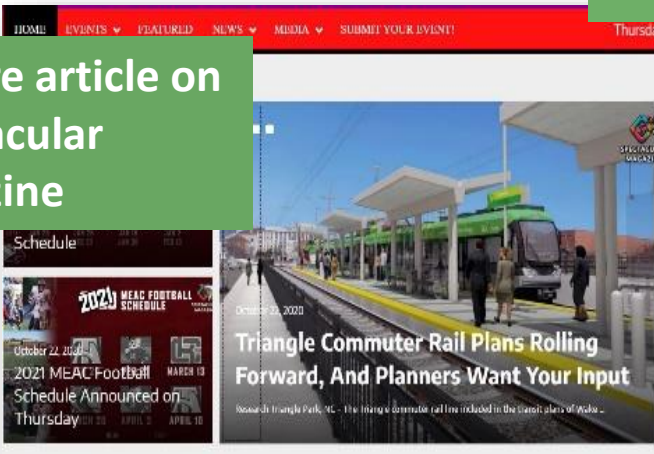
HOME EVENTS FEATURED NEWS MEDIA SUBMIT YOUR EVENT! Thursd

e article on
acular
ine

Schedule

2021 MEAC FOOTBALL SCHEDULE

October 22, 2020

2021 MEAC Football Schedule Announced on Thursday

MARCH 13

APRIL 10

October 22, 2020

Triangle Commuter Rail Plans Rolling Forward, And Planners Want Your Input

Research Triangle Park, NC – The Triangle commuter rail line included in the transit plans of Wake ...